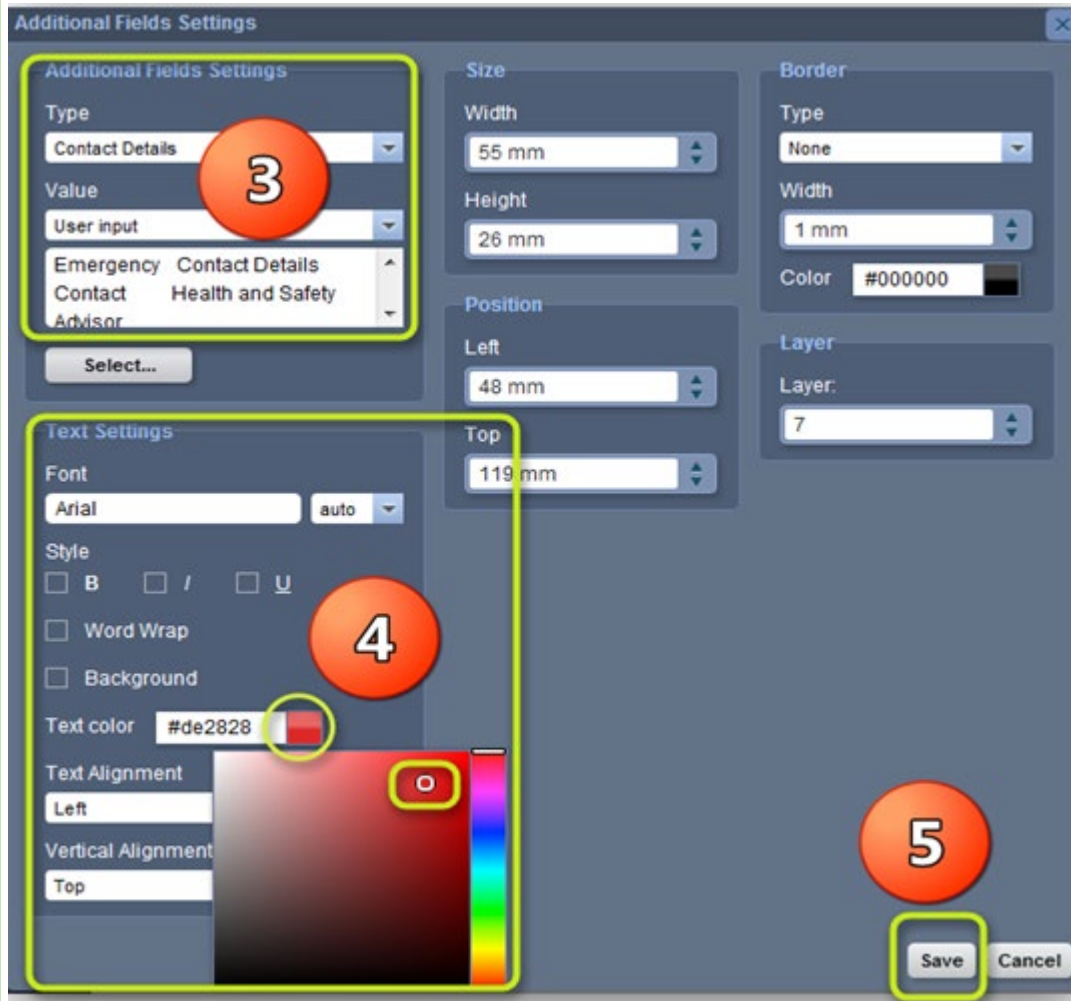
Additional Fields Settings

Additional Fields Settings

Type

Contact Details

3

Value

User input

Emergency Contact
Contact Details
Health and Safety Advisor

Select...

Text Settings

Font

Arial

auto

Style

B

I

U

Word Wrap

4

Background

Text color #de2828

Text Alignment

Left

Vertical Alignment

Top

Size

Width

55 mm

Height

26 mm

Position

Left

48 mm

Top

119 mm

Border

Type

None

Width

1 mm

Color #000000

Layer

Layer:

7

5

Save

Cancel